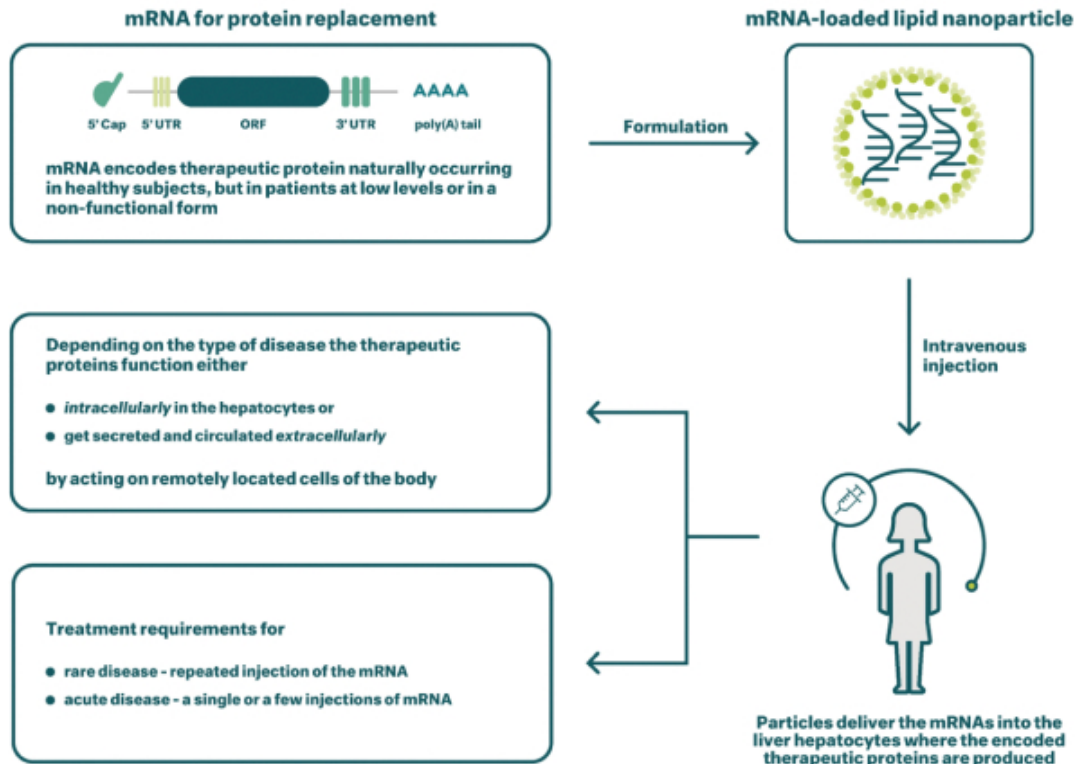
mRNA for protein replacement

5' Cap 5' UTR ORF 3' UTR AAAA poly(A) tail

mRNA encodes therapeutic protein naturally occurring in healthy subjects, but in patients at low levels or in a non-functional form

Formulation

mRNA-loaded lipid nanoparticle

Intravenous injection

Depending on the type of disease the therapeutic proteins function either

- *intracellularly* in the hepatocytes or
- get secreted and circulated *extracellularly*

by acting on remotely located cells of the body

Treatment requirements for

- rare disease - repeated injection of the mRNA
- acute disease - a single or a few injections of mRNA

Particles deliver the mRNAs into the liver hepatocytes where the encoded therapeutic proteins are produced